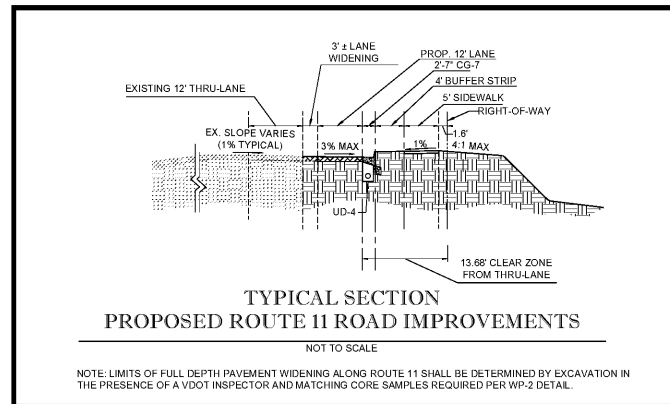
3' ± LANE WIDENING

PROP. 12' LANE

2'-7" CG-7

4' BUFFER STRIP

5' SIDEWALK

RIGHT-OF-WAY

EXISTING 12' THRU-LANE

EX. SLOPE VARIES (1% TYPICAL)

3% MAX

1%

1.6'

4:1 MAX

UD-4

13.68' CLEAR ZONE FROM THRU-LANE

TYPICAL SECTION
PROPOSED ROUTE 11 ROAD IMPROVEMENTS

NOT TO SCALE

NOTE: LIMITS OF FULL DEPTH PAVEMENT WIDENING ALONG ROUTE 11 SHALL BE DETERMINED BY EXCAVATION IN THE PRESENCE OF A VDOT INSPECTOR AND MATCHING CORE SAMPLES REQUIRED PER WP-2 DETAIL.